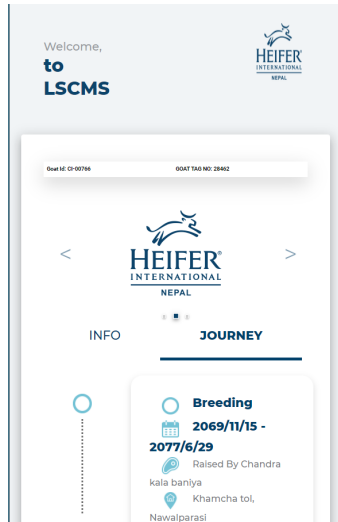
Welcome,
to
LSCMS

HEIFER
INTERNATIONAL
NEPAL

Goat Id: CI-00766

GOAT TAG NO: 28462

<

HEIFER
INTERNATIONAL
NEPAL

>

INFO

JOURNEY

Breeding

2069/11/15 - 2077/6/29

Raised By Chandra kala baniya

Khamcha tol, Nawalparasi